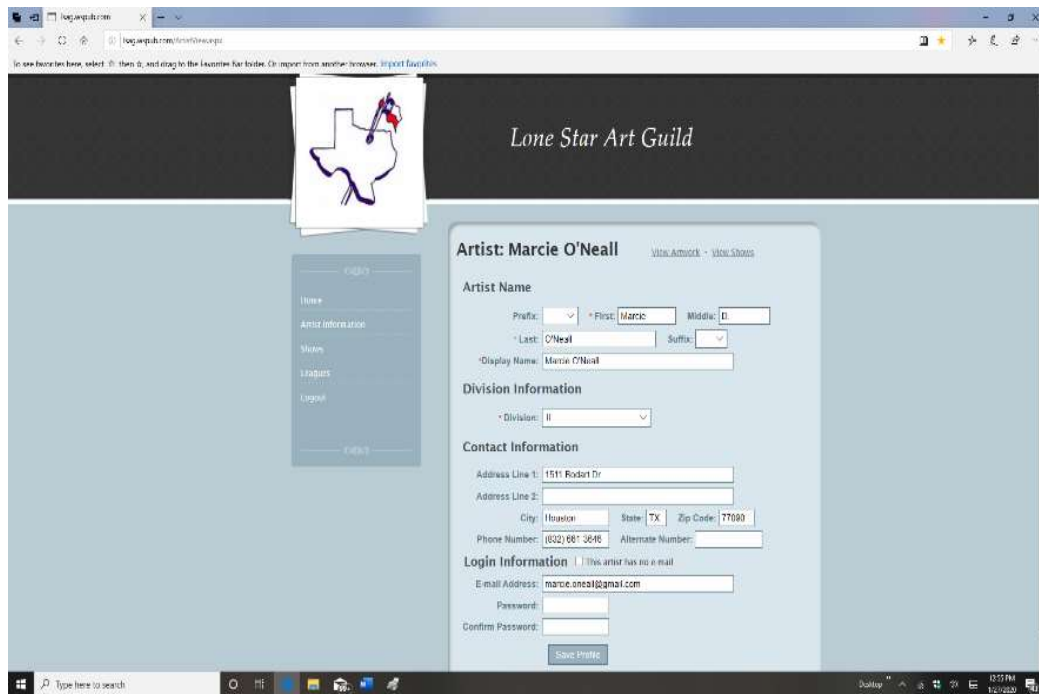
lsagartguild.com

lsagartguild.com/ArtistView.aspx

To see favorites here, select then , and drag to the Favorites Bar folder. Or import from another browser. Import favorites

Lone Star Art Guild

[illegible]

Home
Artist Information
Shows
Leagues
Logout

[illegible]

Artist: Marcie O'Neall View Artwork - View Shows

Artist Name

Prefix: *First: Marcie Middle: D.

*Last: O'Neall Suffix:

*Display Name: Marcie O'Neall

Division Information

*Division: II

Contact Information

Address Line 1: 1511 Rodart Dr

Address Line 2:

City: Houston State: TX Zip Code: 77090

Phone Number: (832) 661 3646 Alternate Number:

Login Information This artist has no e-mail

E-mail Address: marcie.oneall@gmail.com

Password:

Confirm Password:

Save Profile

Type here to search

Desktop

12:53 PM
1/27/2020